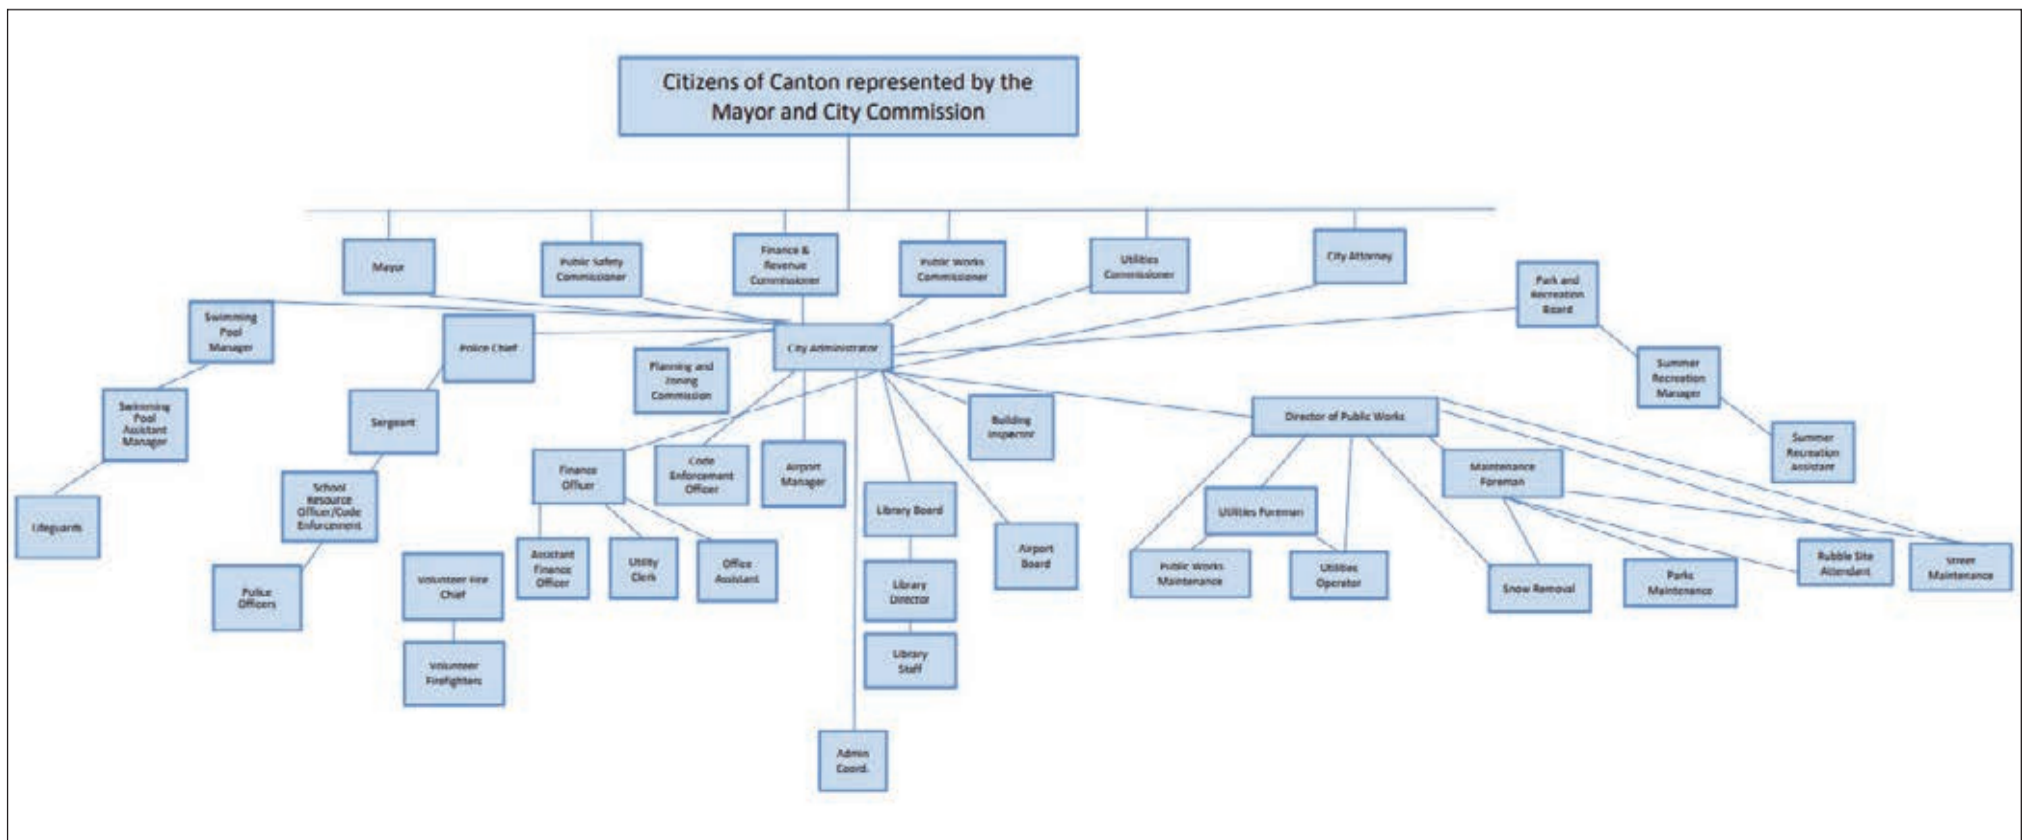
Citizens of Canton represented by the Mayor and City Commission

Mayor

Public Safety Commissioner

Finance & Revenue Commissioner

Public Works Commissioner

Utilities Commissioner

City Attorney

Park and Recreation Board

Swimming Pool Manager

Police Chief

City Administrator

Planning and Zoning Commission

Summer Recreation Manager

Swimming Pool Assistant Manager

Sergeant

Building Inspector

Director of Public Works

Summer Recreation Assistant

Finance Officer

Code Enforcement Officer

Airport Manager

Maintenance Foreman

Lifeguards

School Resource Officer/Code Enforcement

Library Board

Utilities Foreman

Airport Board

Volunteer Fire Chief

Assistant Finance Officer

Utility Clerk

Office Assistant

Public Works Maintenance

Utilities Operator

Snow Removal

Parks Maintenance

Rubble Site Attendant

Street Maintenance

Police Officers

Library Director

Volunteer Firefighters

Library Staff

Admin Coord.